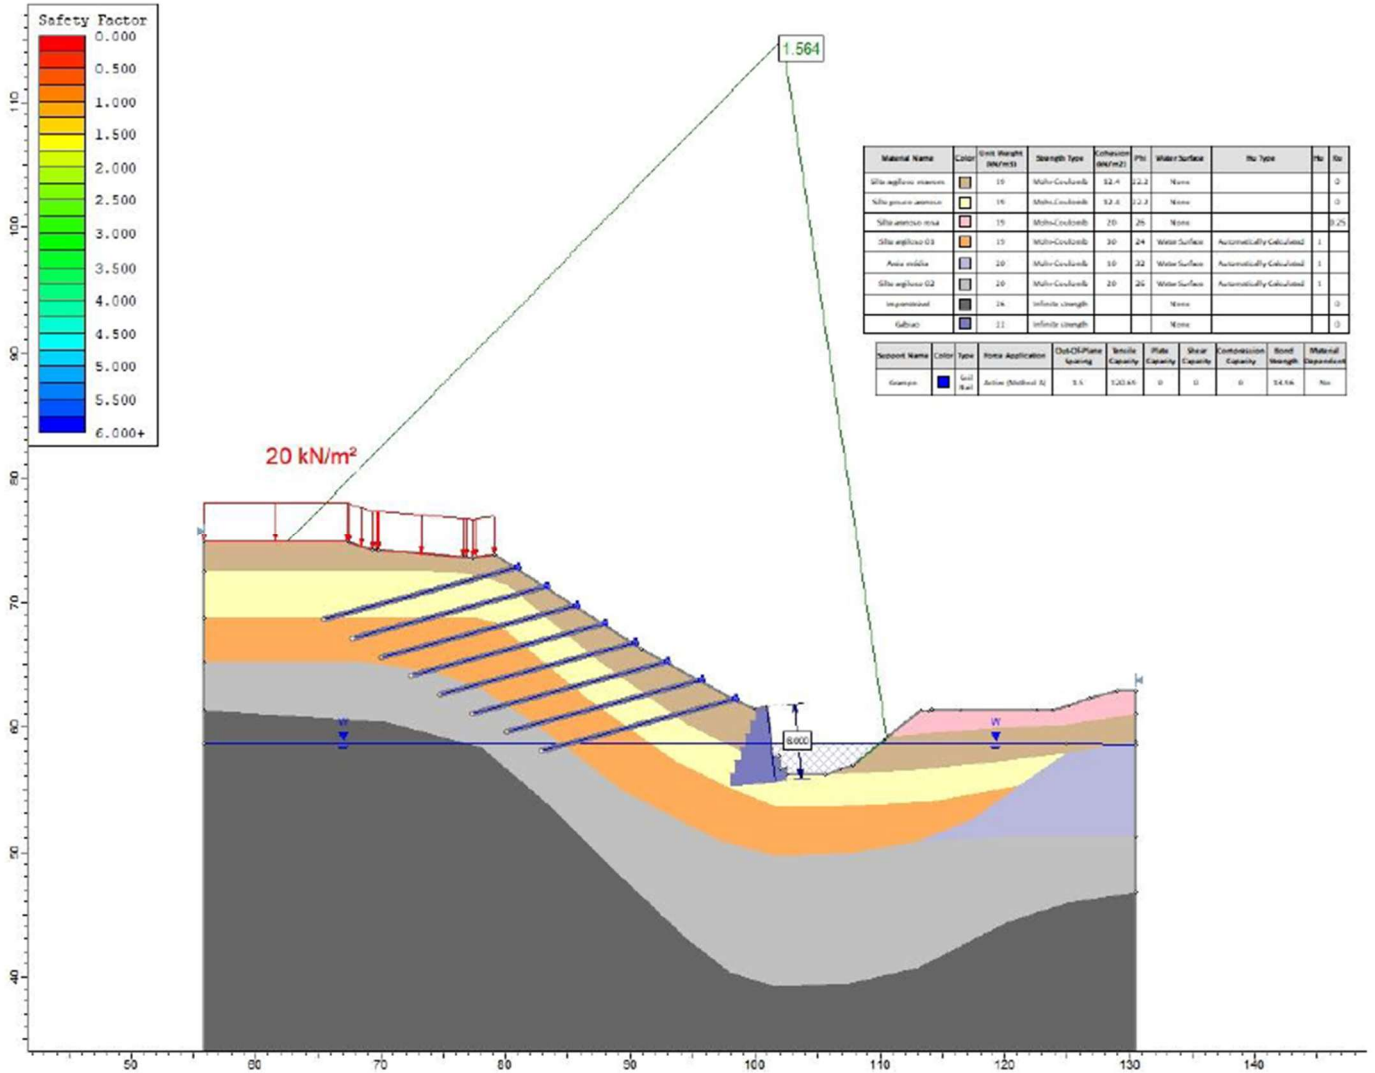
Safety Factor
0.000
0.500
1.000
1.500
2.000
2.500
3.000
3.500
4.000
4.500
5.000
5.500
6.000+

1.564

20 kN/m²

| Material Name | Color | Unit Weight (kN/m3) | Strength Type | Cohesion (kN/m2) | Phi | Water Surface | Hu Type | Hu | Ru |
|---|---|---|---|---|---|---|---|---|---|
| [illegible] | | 19 | Mohr-Coulomb | 12.4 | 22.2 | None | | | 0 |
| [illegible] | | 19 | Mohr-Coulomb | 12.4 | 22.2 | None | | | 0 |
| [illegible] | | 19 | Mohr-Coulomb | 20 | 26 | None | | | 0.25 |
| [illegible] | | 19 | Mohr-Coulomb | 30 | 24 | Water Surface | Automatically Calculated | 1 | |
| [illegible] | | 20 | Mohr-Coulomb | 10 | 32 | Water Surface | Automatically Calculated | 1 | |
| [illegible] | | 20 | Mohr-Coulomb | 20 | 26 | Water Surface | Automatically Calculated | 1 | |
| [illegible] | | 26 | Infinite strength | | | None | | | 0 |
| Gabbioni | | 22 | Infinite strength | | | None | | | 0 |

| Support Name | Color | Type | Force Application | Out-Of-Plane Spacing | Tensile Capacity | Plate Capacity | Shear Capacity | Compression Capacity | Bond Strength | Material Dependent |
|---|---|---|---|---|---|---|---|---|---|---|
| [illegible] | | Soil Nail | Active (Method A) | 1.5 | 120.65 | 0 | 0 | 0 | 14.56 | No |

W
W
8.000

110
100
90
80
70
60
50
40

50 60 70 80 90 100 110 120 130 140